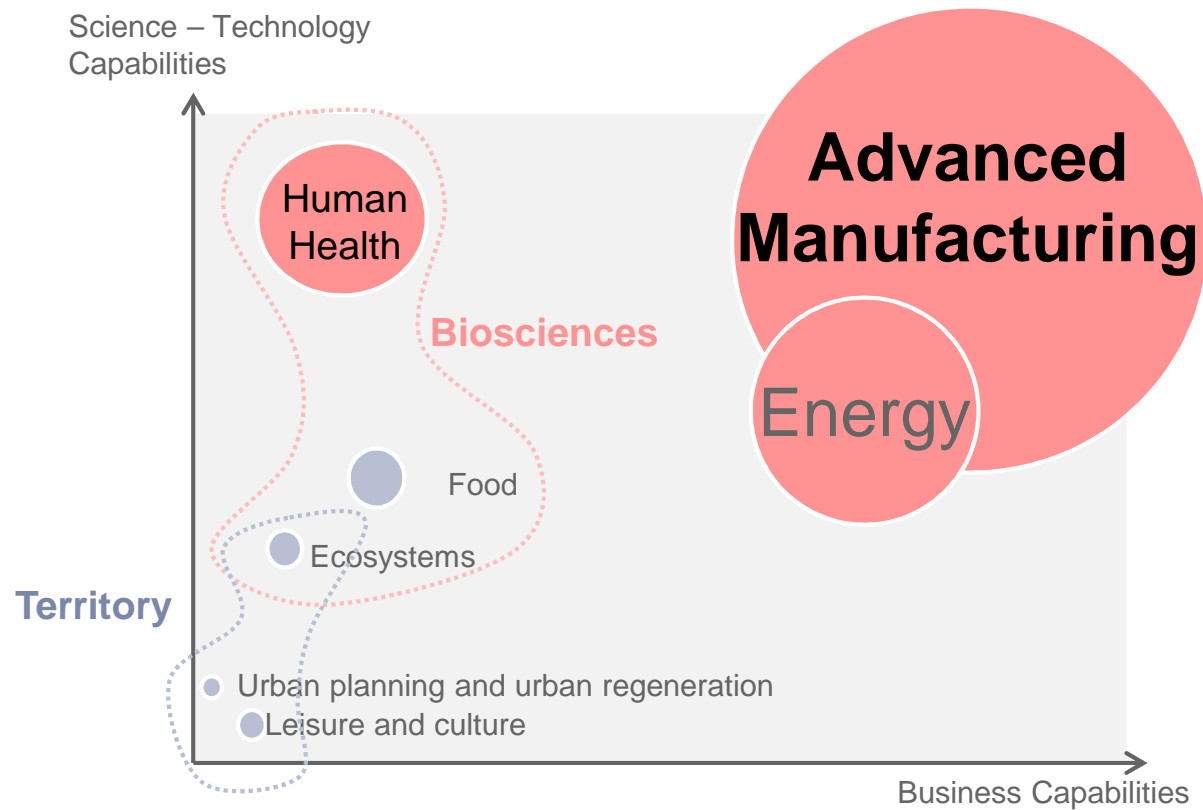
Science – Technology Capabilities

Human Health

Biosciences

Advanced Manufacturing

Energy

Food

Ecosystems

Territory

Urban planning and urban regeneration

Leisure and culture

Business Capabilities